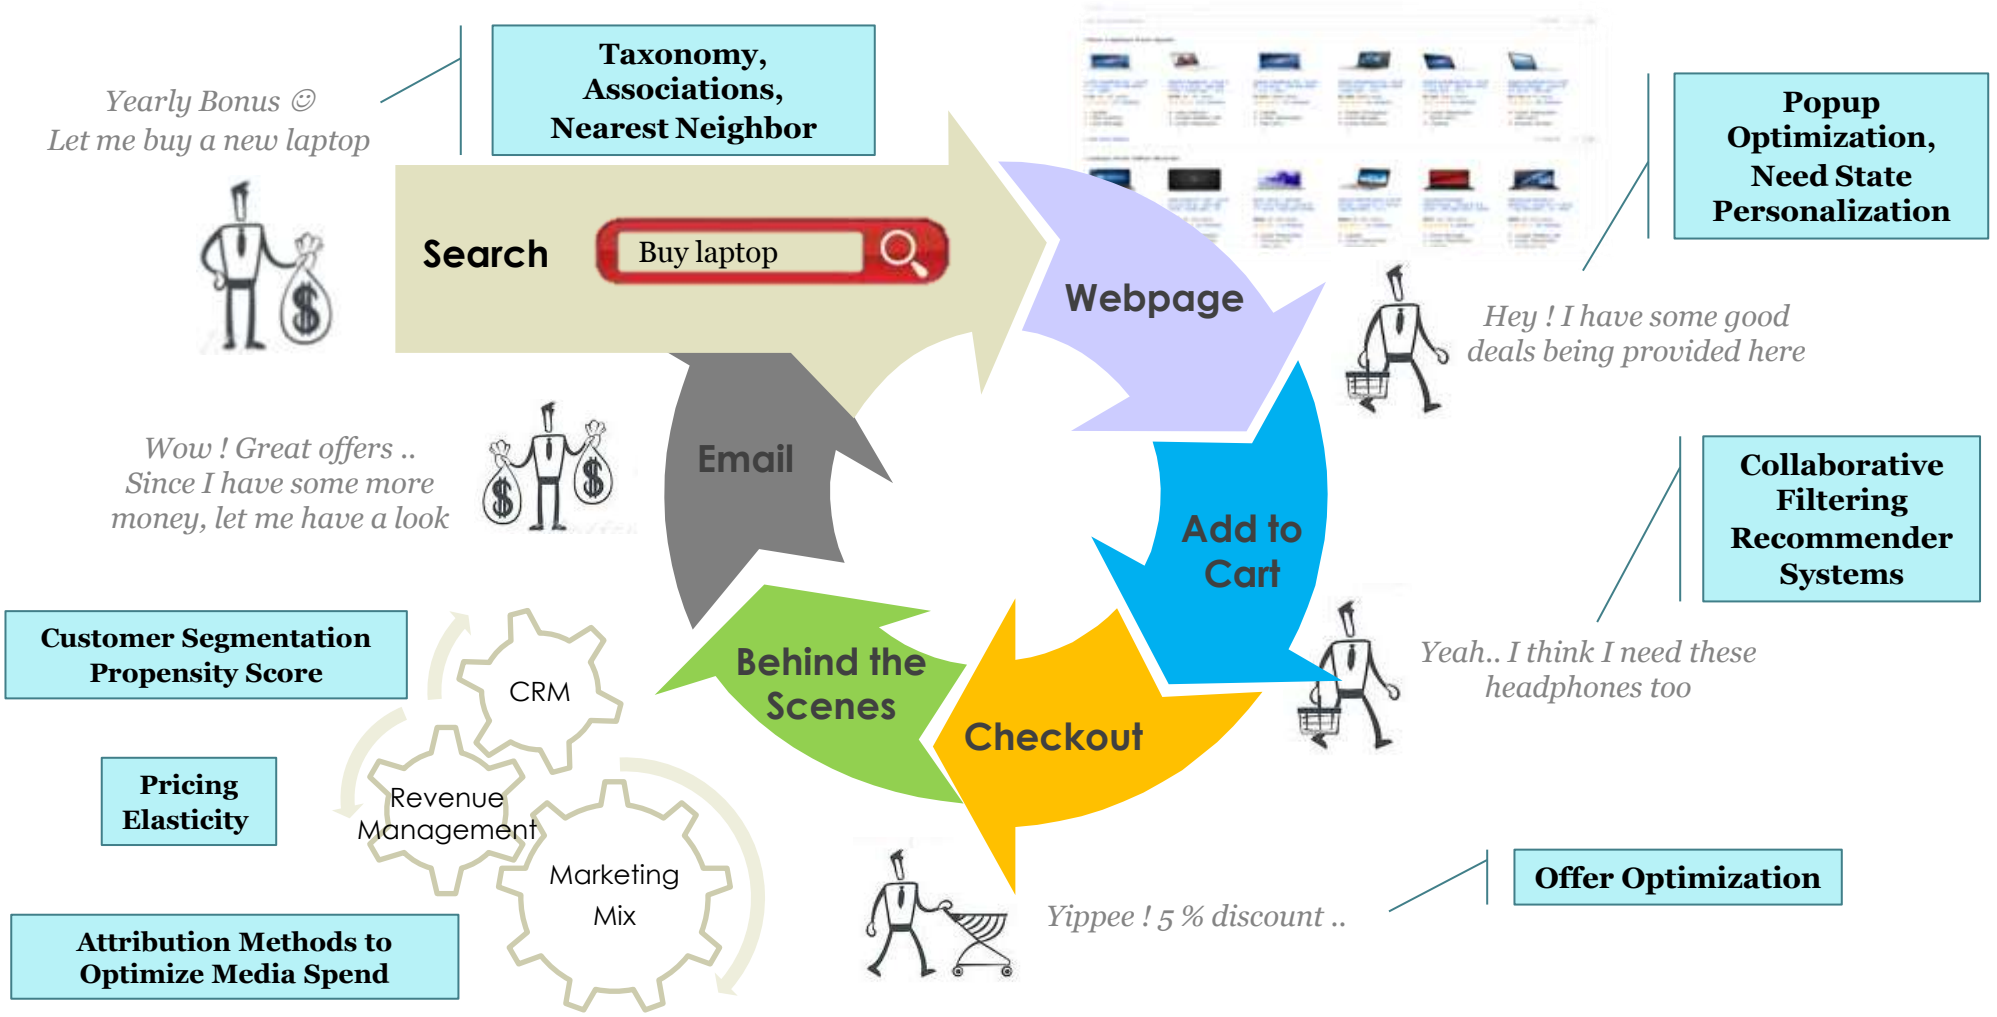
Yearly Bonus ☺
Let me buy a new laptop

Taxonomy, Associations, Nearest Neighbor

Search

Buy laptop

Webpage

Popup Optimization, Need State Personalization

Hey ! I have some good deals being provided here

Wow ! Great offers .. Since I have some more money, let me have a look

Email

Add to Cart

Collaborative Filtering Recommender Systems

Customer Segmentation Propensity Score

CRM

Behind the Scenes

Yeah.. I think I need these headphones too

Pricing Elasticity

Revenue Management

Checkout

Marketing Mix

Yippee ! 5 % discount ..

Offer Optimization

Attribution Methods to Optimize Media Spend